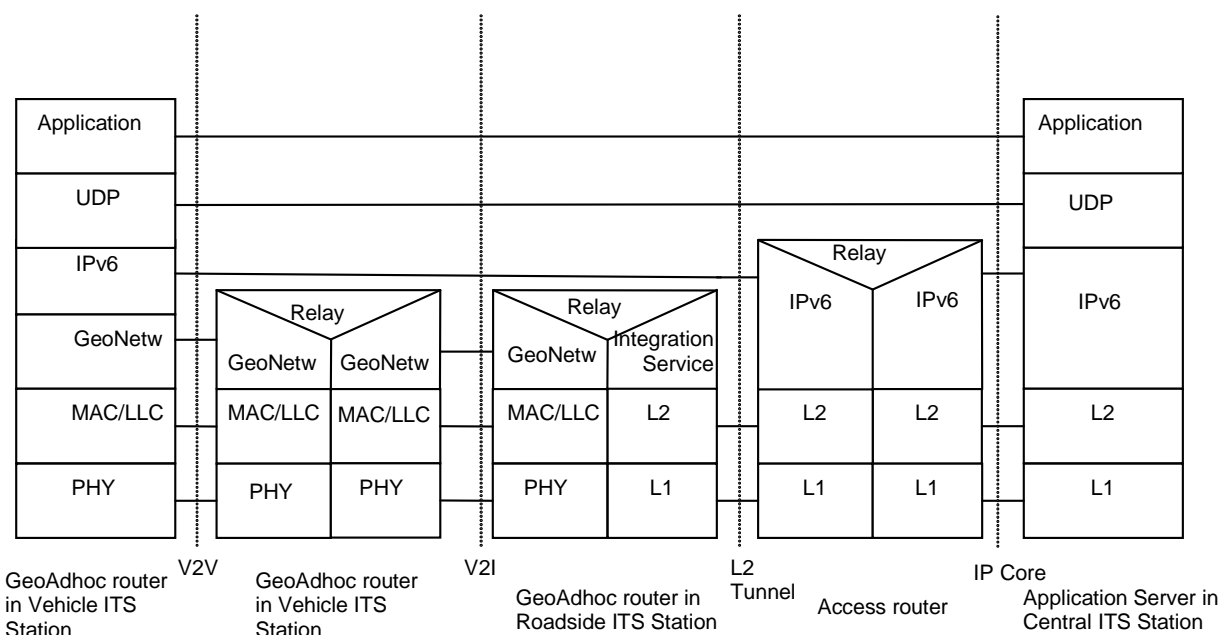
Application
UDP
IPv6
GeoNetw
MAC/LLC
PHY

Relay
GeoNetw GeoNetw
MAC/LLC MAC/LLC
PHY PHY

Relay
GeoNetw Integration Service
MAC/LLC L2
PHY L1

Relay
IPv6 IPv6
L2 L2
L1 L1

Application
UDP
IPv6
L2
L1

GeoAdhoc router in Vehicle ITS Station

V2V

GeoAdhoc router in Vehicle ITS Station

V2I

GeoAdhoc router in Roadside ITS Station

L2 Tunnel

Access router

IP Core

Application Server in Central ITS Station